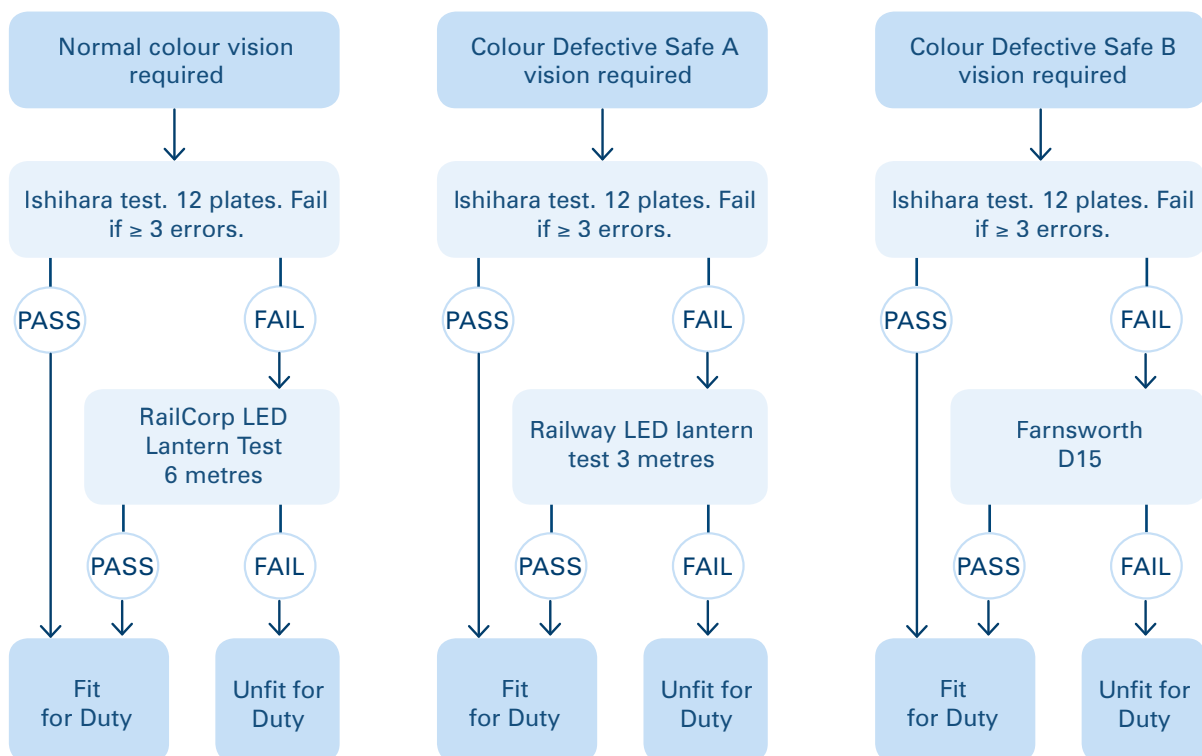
Normal colour vision required

Ishihara test. 12 plates. Fail if ≥ 3 errors.

PASS

FAIL

RailCorp LED Lantern Test 6 metres

PASS

FAIL

Fit for Duty

Unfit for Duty

Colour Defective Safe A vision required

Ishihara test. 12 plates. Fail if ≥ 3 errors.

PASS

FAIL

Railway LED lantern test 3 metres

PASS

FAIL

Fit for Duty

Unfit for Duty

Colour Defective Safe B vision required

Ishihara test. 12 plates. Fail if ≥ 3 errors.

PASS

FAIL

Farnsworth D15

PASS

FAIL

Fit for Duty

Unfit for Duty